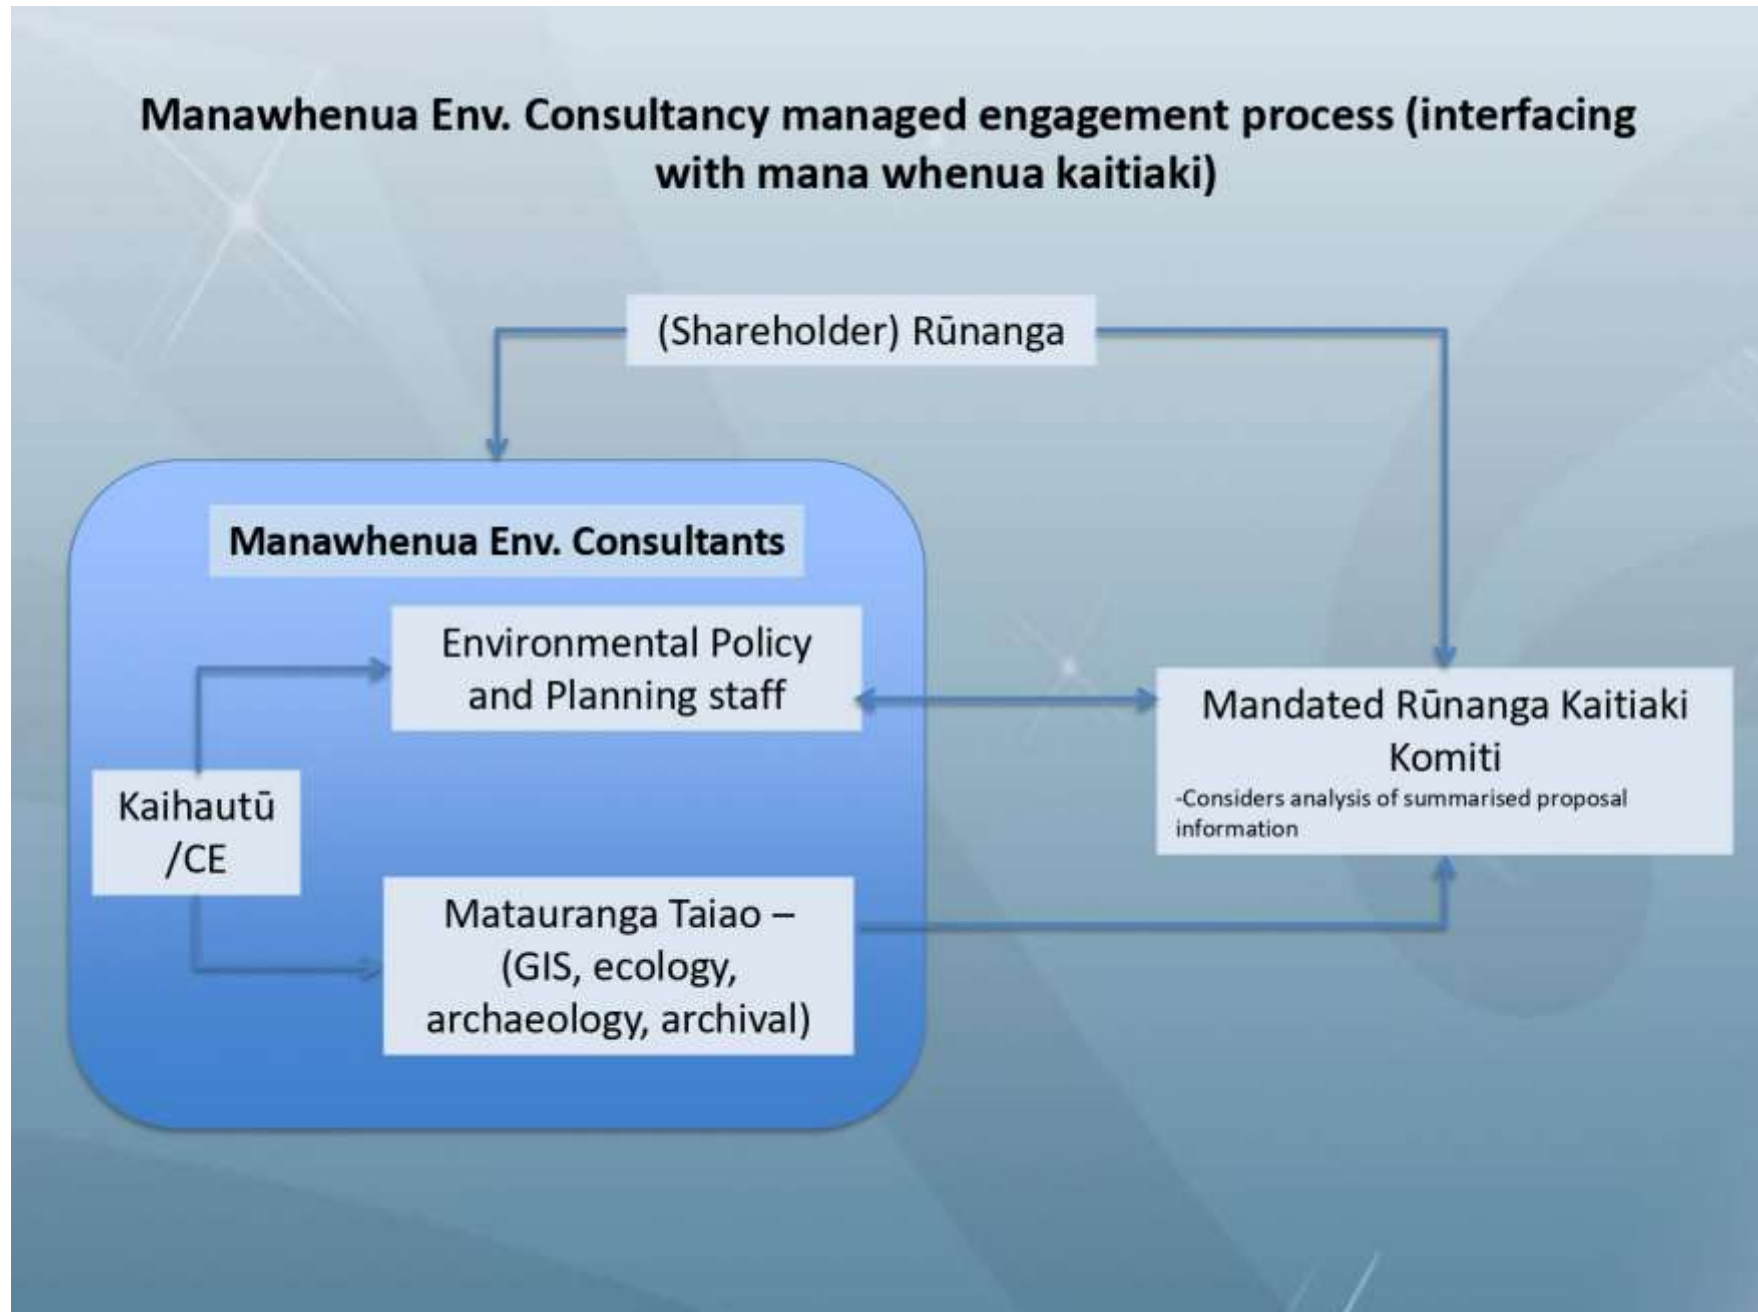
Manawhenua Env. Consultancy managed engagement process (interfacing with mana whenua kaitiaki)

(Shareholder) Rūnanga

Manawhenua Env. Consultants

Environmental Policy and Planning staff

Kaihautū /CE

Matauranga Taiao – (GIS, ecology, archaeology, archival)

Mandated Rūnanga Kaitiaki Komiti
-Considers analysis of summarised proposal information